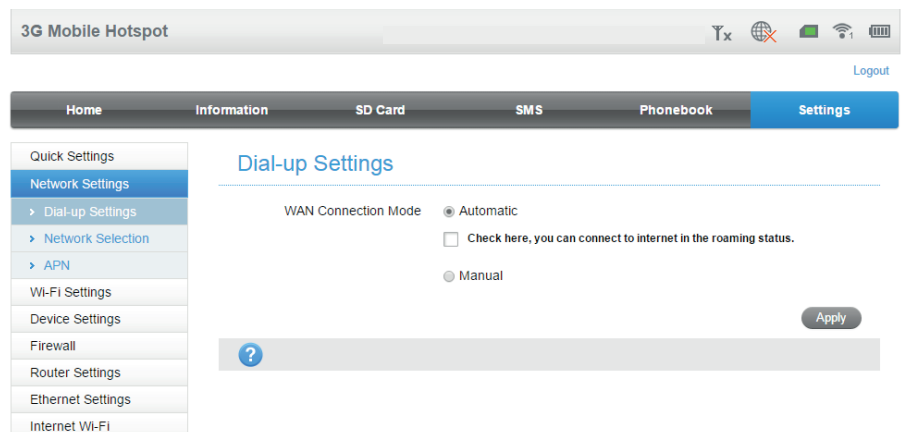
3G Mobile Hotspot

Logout

Home | Information | SD Card | SMS | Phonebook | Settings

Quick Settings
Network Settings
› Dial-up Settings
› Network Selection
› APN
Wi-Fi Settings
Device Settings
Firewall
Router Settings
Ethernet Settings
Internet Wi-Fi

Dial-up Settings

WAN Connection Mode
Automatic
Check here, you can connect to internet in the roaming status.
Manual

Apply

?